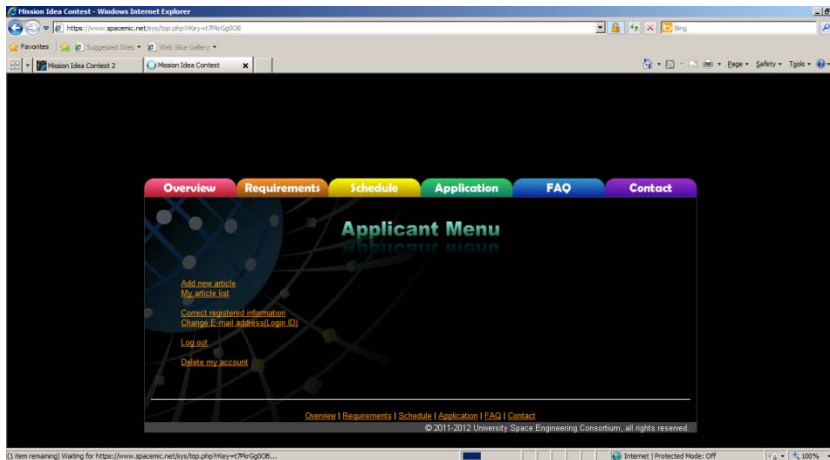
Mission Idea Contest - Windows Internet Explorer

https://www.spacemic.net/sys/top.php?rKey=t7PkrGg0OB

Bing

Favorites | Suggested Sites ▾ | Web Slice Gallery ▾

Mission Idea Contest 2 | Mission Idea Contest

Page ▾ Safety ▾ Tools ▾

Overview | Requirements | Schedule | Application | FAQ | Contact

Applicant Menu

Add new article
My article list

Correct registered information
Change E-mail address(Login ID)

Log out

Delete my account

Overview | Requirements | Schedule | Application | FAQ | Contact

© 2011-2012 University Space Engineering Consortium, all rights reserved.

(1 item remaining) Waiting for https://www.spacemic.net/sys/top.php?rKey=t7PkrGg0OB...

Internet | Protected Mode: Off

100%